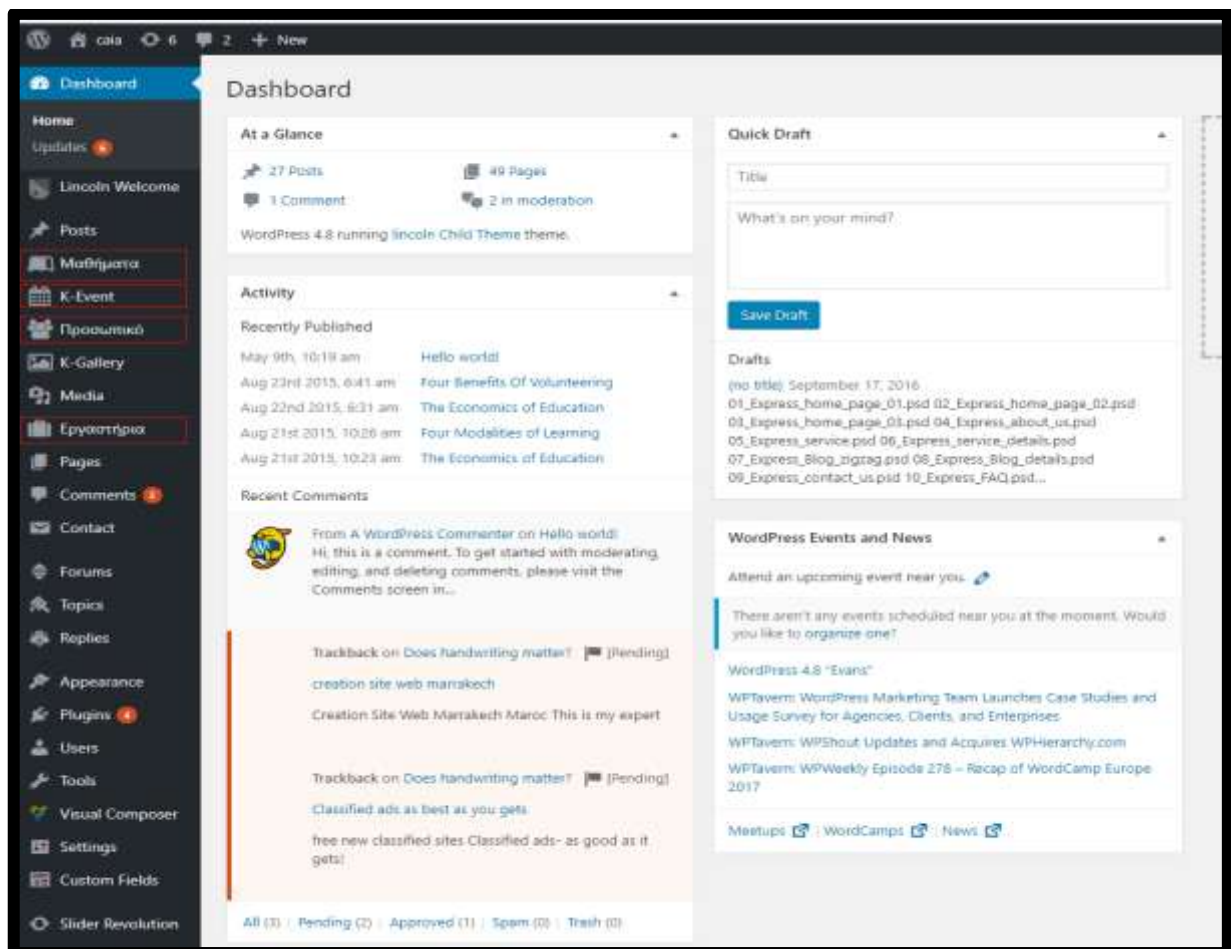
caia 6 2 + New

Dashboard
Home
Updates 6
Lincoln Welcome
Posts
Μαθήματα
K-Event
Προσωπικό
K-Gallery
Media
Εργαστήρια
Pages
Comments 2
Contact
Forums
Topics
Replies
Appearance
Plugins 6
Users
Tools
Visual Composer
Settings
Custom Fields
Slider Revolution

Dashboard

At a Glance
27 Posts
49 Pages
1 Comment
2 in moderation
WordPress 4.8 running lincoln Child Theme theme.

Activity
Recently Published
May 9th, 10:19 am Hello world!
Aug 23rd 2015, 6:41 am Four Benefits Of Volunteering
Aug 22nd 2015, 6:31 am The Economics of Education
Aug 21st 2015, 10:26 am Four Modalities of Learning
Aug 21st 2015, 10:23 am The Economics of Education

Recent Comments
From A WordPress Commenter on Hello world!
Hi, this is a comment. To get started with moderating, editing, and deleting comments, please visit the Comments screen in…

Trackback on Does handwriting matter? [Pending]
creation site web marrakech
Creation Site Web Marrakech Maroc This is my expert

Trackback on Does handwriting matter? [Pending]
Classified ads as best as you gets
free new classified sites Classified ads- as good as it gets!

All (3) | Pending (2) | Approved (1) | Spam (0) | Trash (0)

Quick Draft
Title
What's on your mind?
Save Draft
Drafts
(no title) September 17, 2016
01_Express_home_page_01.psd 02_Express_home_page_02.psd 03_Express_home_page_03.psd 04_Express_about_us.psd 05_Express_service.psd 06_Express_service_details.psd 07_Express_Blog_zigzag.psd 08_Express_Blog_details.psd 09_Express_contact_us.psd 10_Express_FAQ.psd…

WordPress Events and News
Attend an upcoming event near you.
There aren't any events scheduled near you at the moment. Would you like to organize one?
WordPress 4.8 "Evans"
WPTavern: WordPress Marketing Team Launches Case Studies and Usage Survey for Agencies, Clients, and Enterprises
WPTavern: WPShout Updates and Acquires WPHierarchy.com
WPTavern: WPWeekly Episode 278 – Recap of WordCamp Europe 2017
Meetups | WordCamps | News